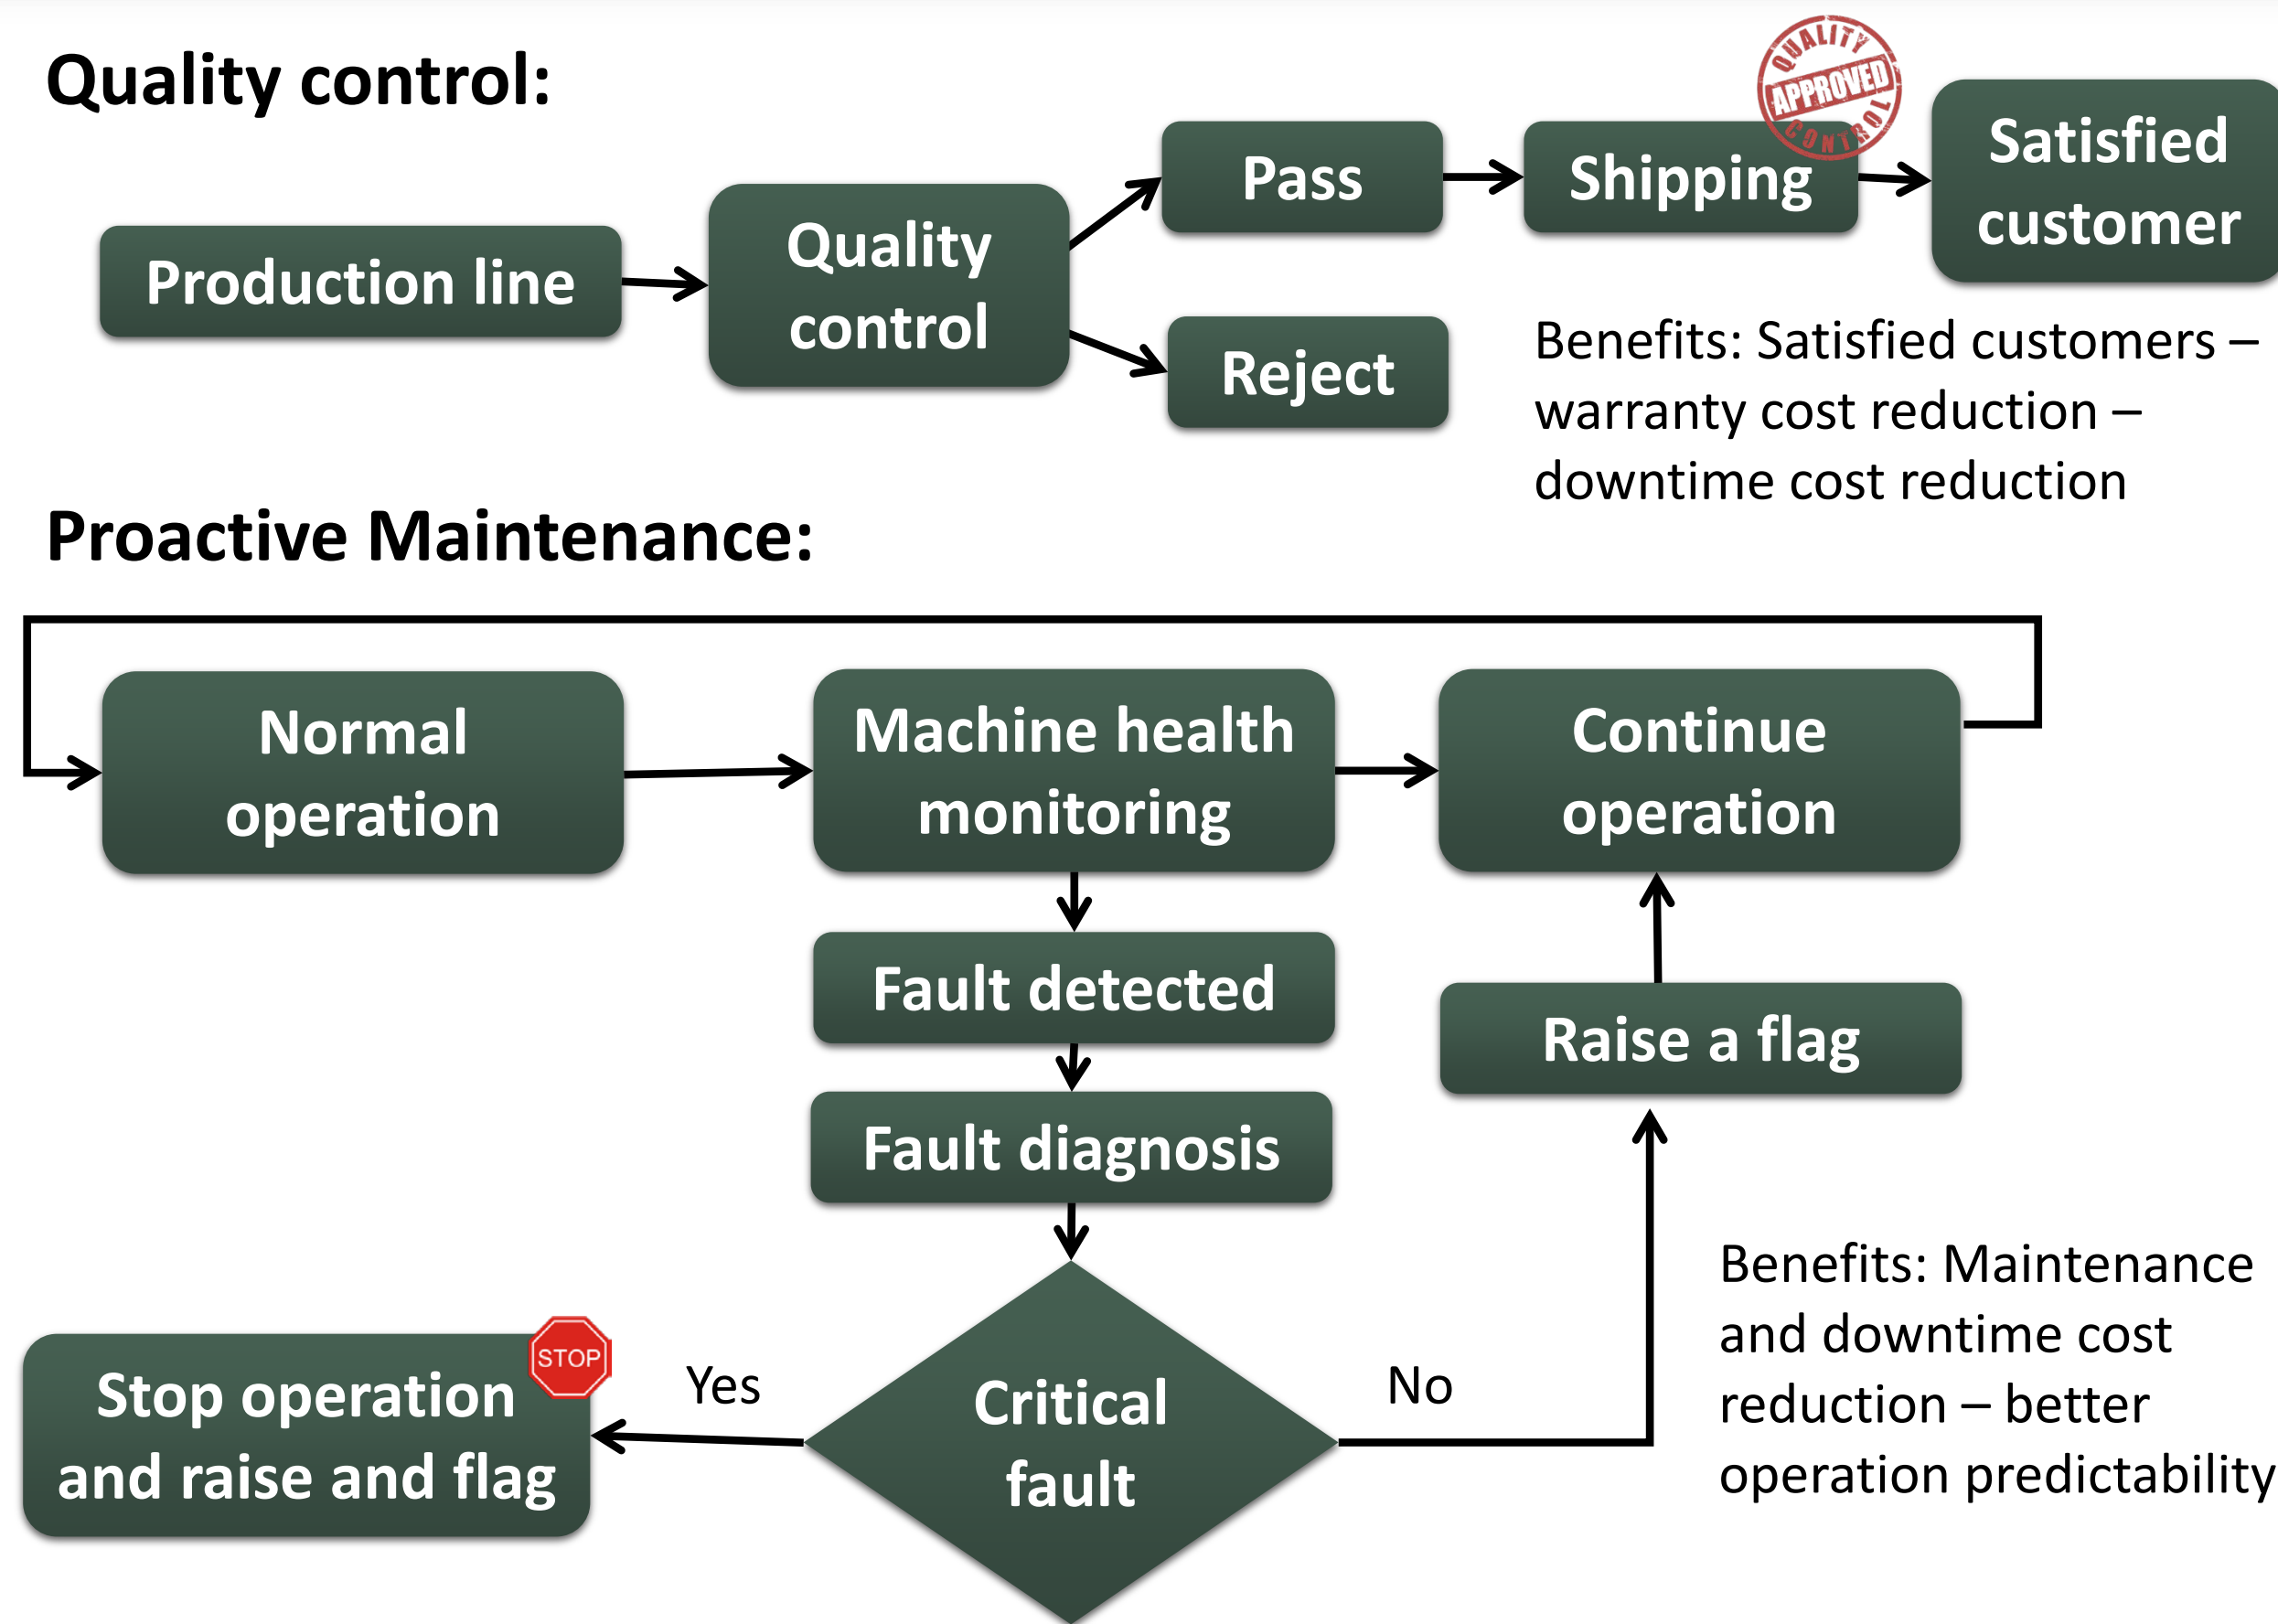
Quality control:

Production line

Quality control

Pass

Reject

Shipping

QUALITY APPROVED CONTROL

Satisfied customer

Benefits: Satisfied customers – warranty cost reduction – downtime cost reduction

Proactive Maintenance:

Normal operation

Machine health monitoring

Continue operation

Fault detected

Raise a flag

Fault diagnosis

Critical fault

Yes

No

STOP

Stop operation and raise and flag

Benefits: Maintenance and downtime cost reduction – better operation predictability